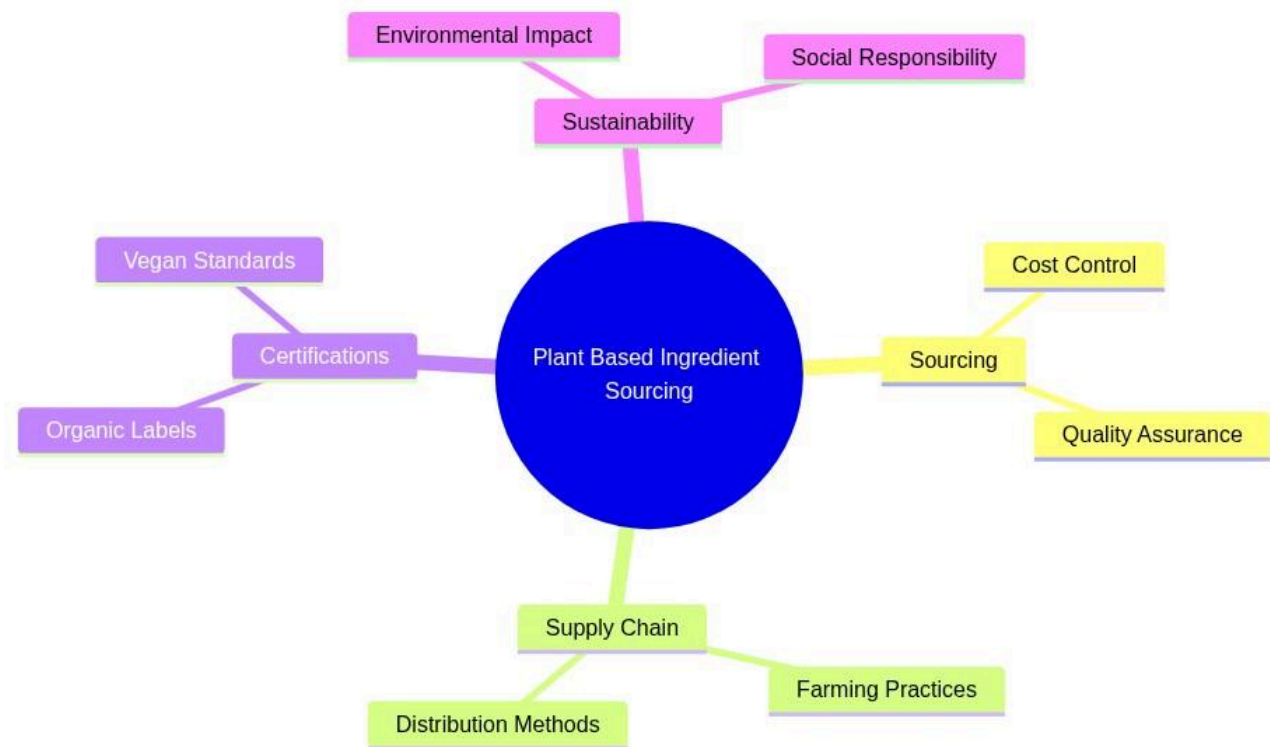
Plant Based Ingredient Sourcing

Sustainability
Environmental Impact
Social Responsibility

Sourcing
Cost Control
Quality Assurance

Supply Chain
Farming Practices
Distribution Methods

Certifications
Vegan Standards
Organic Labels